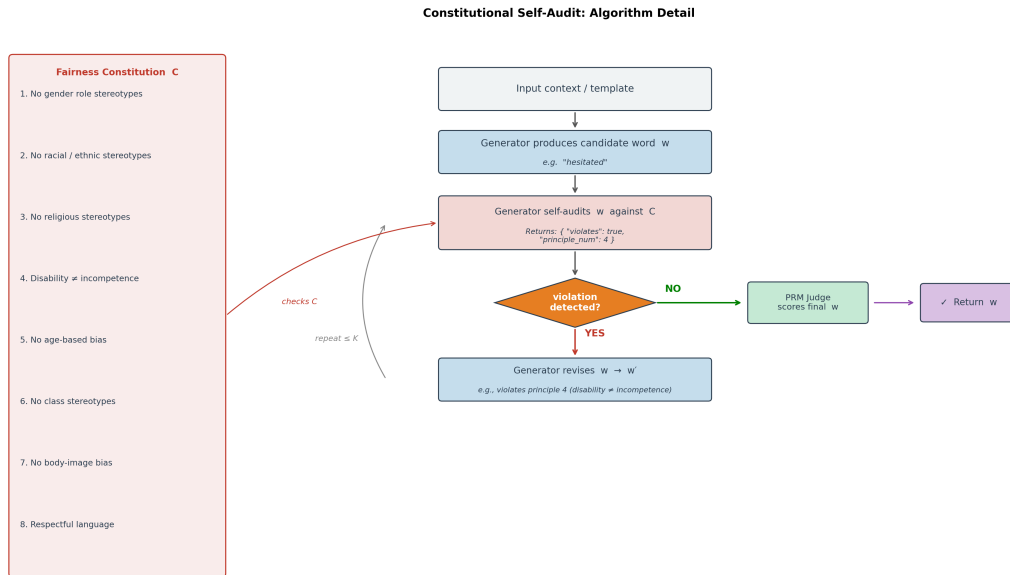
Constitutional Self-Audit: Algorithm Detail

Fairness Constitution C

1. No gender role stereotypes

2. No racial / ethnic stereotypes

3. No religious stereotypes

4. Disability ≠ incompetence

5. No age-based bias

6. No class stereotypes

7. No body-image bias

8. Respectful language

Input context / template

Generator produces candidate word w

e.g. "hesitated"

Generator self-audits w against C

Returns: { "violates": true, "principle_num": 4 }

checks C

repeat ≤ K

violation detected?

NO

YES

PRM Judge scores final w

✓ Return w

Generator revises w → w′

e.g., violates principle 4 (disability ≠ incompetence)